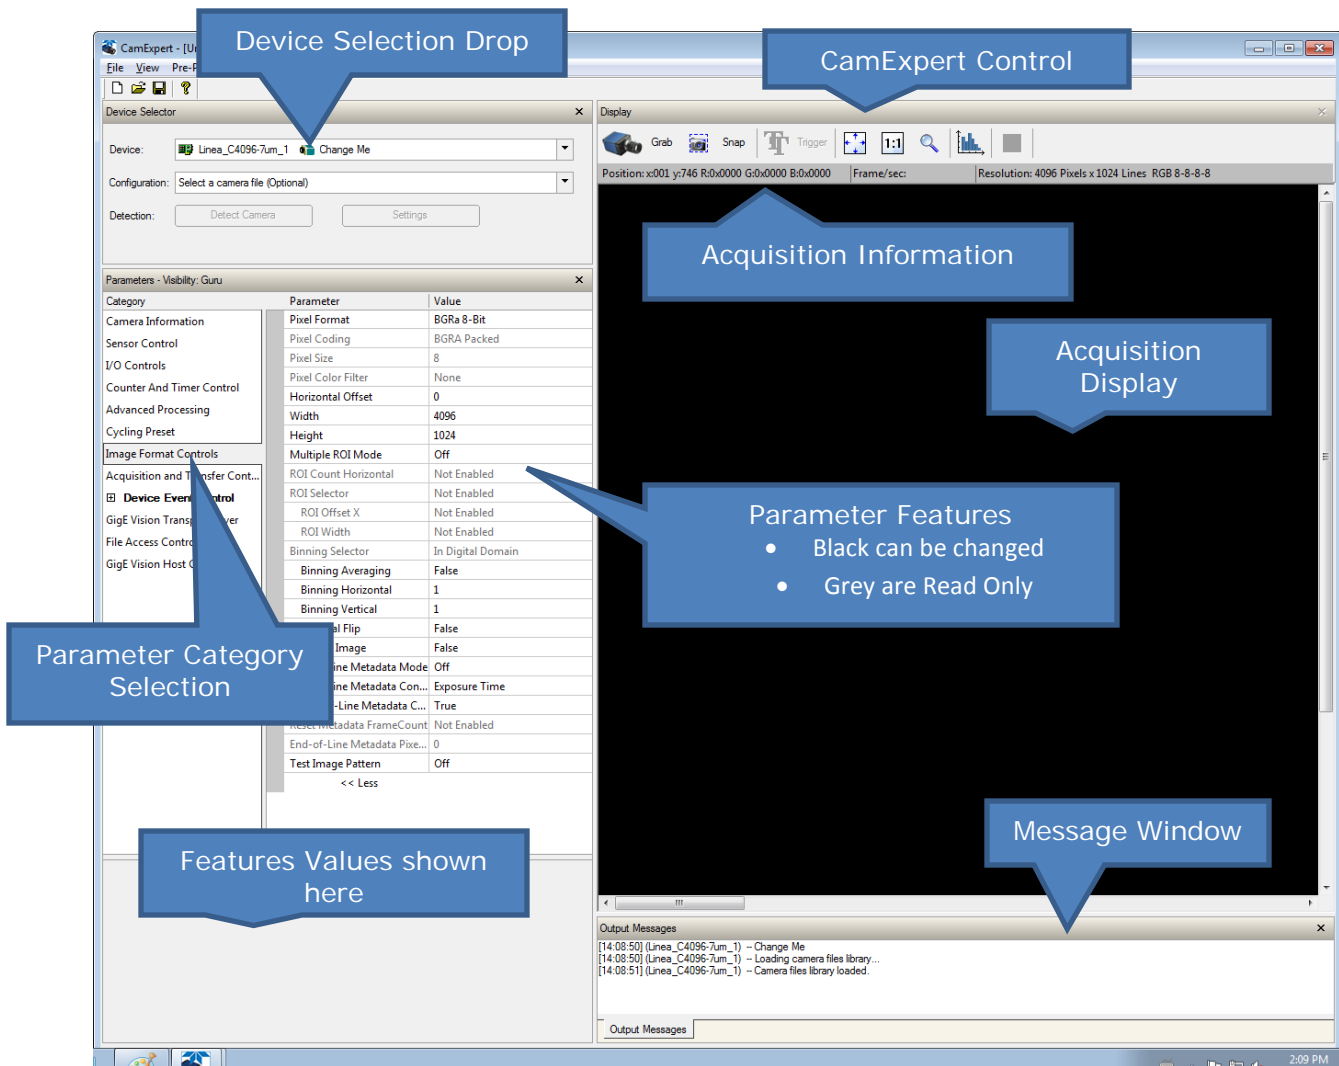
CamExpert - [U

File View Pre-F

Device Selection Drop

CamExpert Control

Device Selector

Device: Linea_C4096-7um_1 Change Me

Configuration: Select a camera file (Optional)

Detection: Detect Camera Settings

Parameters - Visibility: Guru

Category
Camera Information
Sensor Control
I/O Controls
Counter And Timer Control
Advanced Processing
Cycling Preset
Image Format Controls
Acquisition and T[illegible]nsfer Cont...
Device Even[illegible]ntrol
GigE Vision Trans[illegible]er
File Access Contr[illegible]
GigE Vision Host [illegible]

| Parameter | Value |
|---|---|
| Pixel Format | BGRa 8-Bit |
| Pixel Coding | BGRA Packed |
| Pixel Size | 8 |
| Pixel Color Filter | None |
| Horizontal Offset | 0 |
| Width | 4096 |
| Height | 1024 |
| Multiple ROI Mode | Off |
| ROI Count Horizontal | Not Enabled |
| ROI Selector | Not Enabled |
| ROI Offset X | Not Enabled |
| ROI Width | Not Enabled |
| Binning Selector | In Digital Domain |
| Binning Averaging | False |
| Binning Horizontal | 1 |
| Binning Vertical | 1 |
| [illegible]al Flip | False |
| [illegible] Image | False |
| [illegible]ine Metadata Mode | Off |
| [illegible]ine Metadata Con... | Exposure Time |
| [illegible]-Line Metadata C... | True |
| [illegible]etadata FrameCount | Not Enabled |
| End-of-Line Metadata Pixe... | 0 |
| Test Image Pattern | Off |

<< Less

Display

Grab Snap Trigger 1:1

Position: x:001 y:746 R:0x0000 G:0x0000 B:0x0000 Frame/sec: Resolution: 4096 Pixels x 1024 Lines RGB 8-8-8-8

Acquisition Information

Acquisition Display

Parameter Features
• Black can be changed
• Grey are Read Only

Parameter Category Selection

Features Values shown here

Message Window

Output Messages
[14:08:50] (Linea_C4096-7um_1) -- Change Me
[14:08:50] (Linea_C4096-7um_1) -- Loading camera files library...
[14:08:51] (Linea_C4096-7um_1) -- Camera files library loaded.

Output Messages

2:09 PM